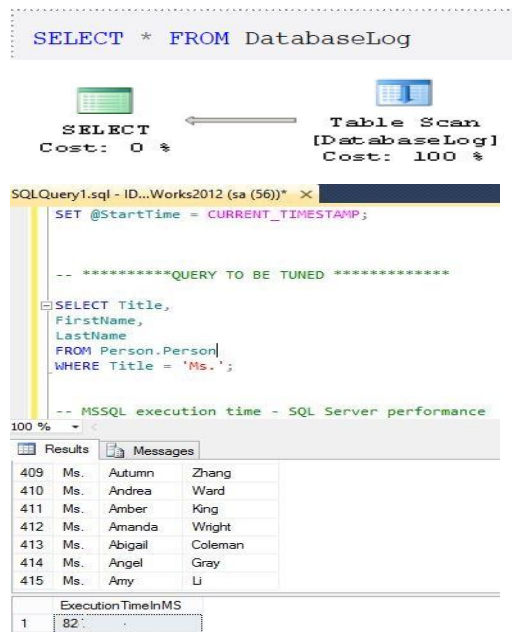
SELECT * FROM DatabaseLog

SELECT
Cost: 0 %

Table Scan
[DatabaseLog]
Cost: 100 %

SQLQuery1.sql - ID...Works2012 (sa (56))* ×

SET @StartTime = CURRENT_TIMESTAMP;

-- **********QUERY TO BE TUNED *************

SELECT Title,
FirstName,
LastName
FROM Person.Person
WHERE Title = 'Ms.';

-- MSSQL execution time - SQL Server performance

100 %

Results | Messages

| | | | |
|---|---|---|---|
| 409 | Ms. | Autumn | Zhang |
| 410 | Ms. | Andrea | Ward |
| 411 | Ms. | Amber | King |
| 412 | Ms. | Amanda | Wright |
| 413 | Ms. | Abigail | Coleman |
| 414 | Ms. | Angel | Gray |
| 415 | Ms. | Amy | Li |

| | ExecutionTimeInMS |
|---|---|
| 1 | 82 |